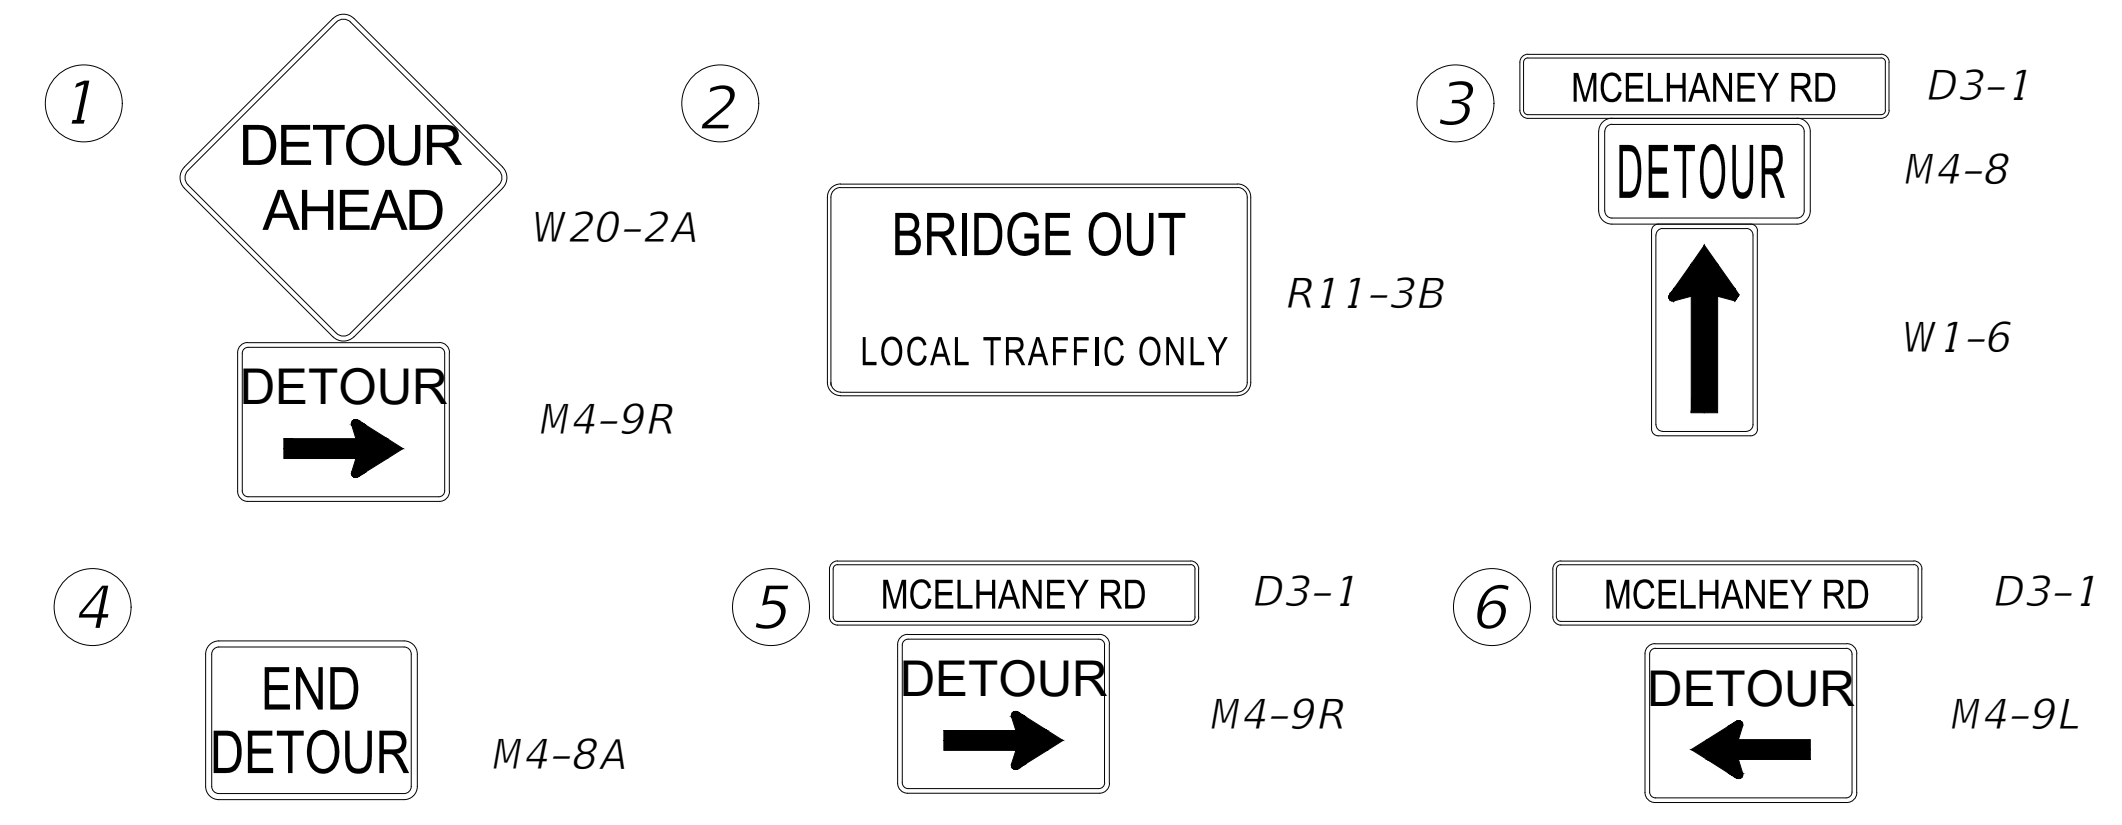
1

DETOUR AHEAD

W20-2A

DETOUR

M4-9R

2

BRIDGE OUT

LOCAL TRAFFIC ONLY

R11-3B

3

MCELHANEY RD

D3-1

DETOUR

M4-8

W1-6

4

END DETOUR

M4-8A

5

MCELHANEY RD

D3-1

DETOUR

M4-9R

6

MCELHANEY RD

D3-1

DETOUR

M4-9L